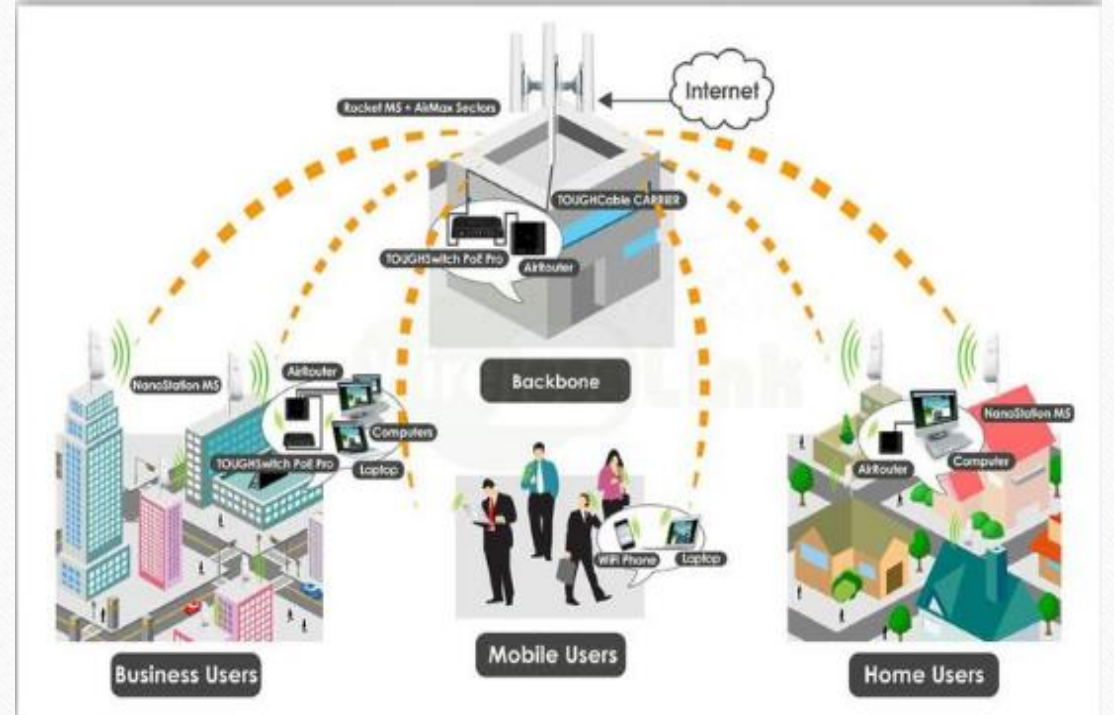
Rocket M5 + AirMax Sectors

Internet

TOUGHCable CARRIER

TOUGHSwitch PoE Pro

AirRouter

Backbone

NanoStation M5

AirRouter

Computers

TOUGHSwitch PoE Pro

Laptop

WiFi Phone

Laptop

NanoStation M5

AirRouter

Computer

Business Users

Mobile Users

Home Users